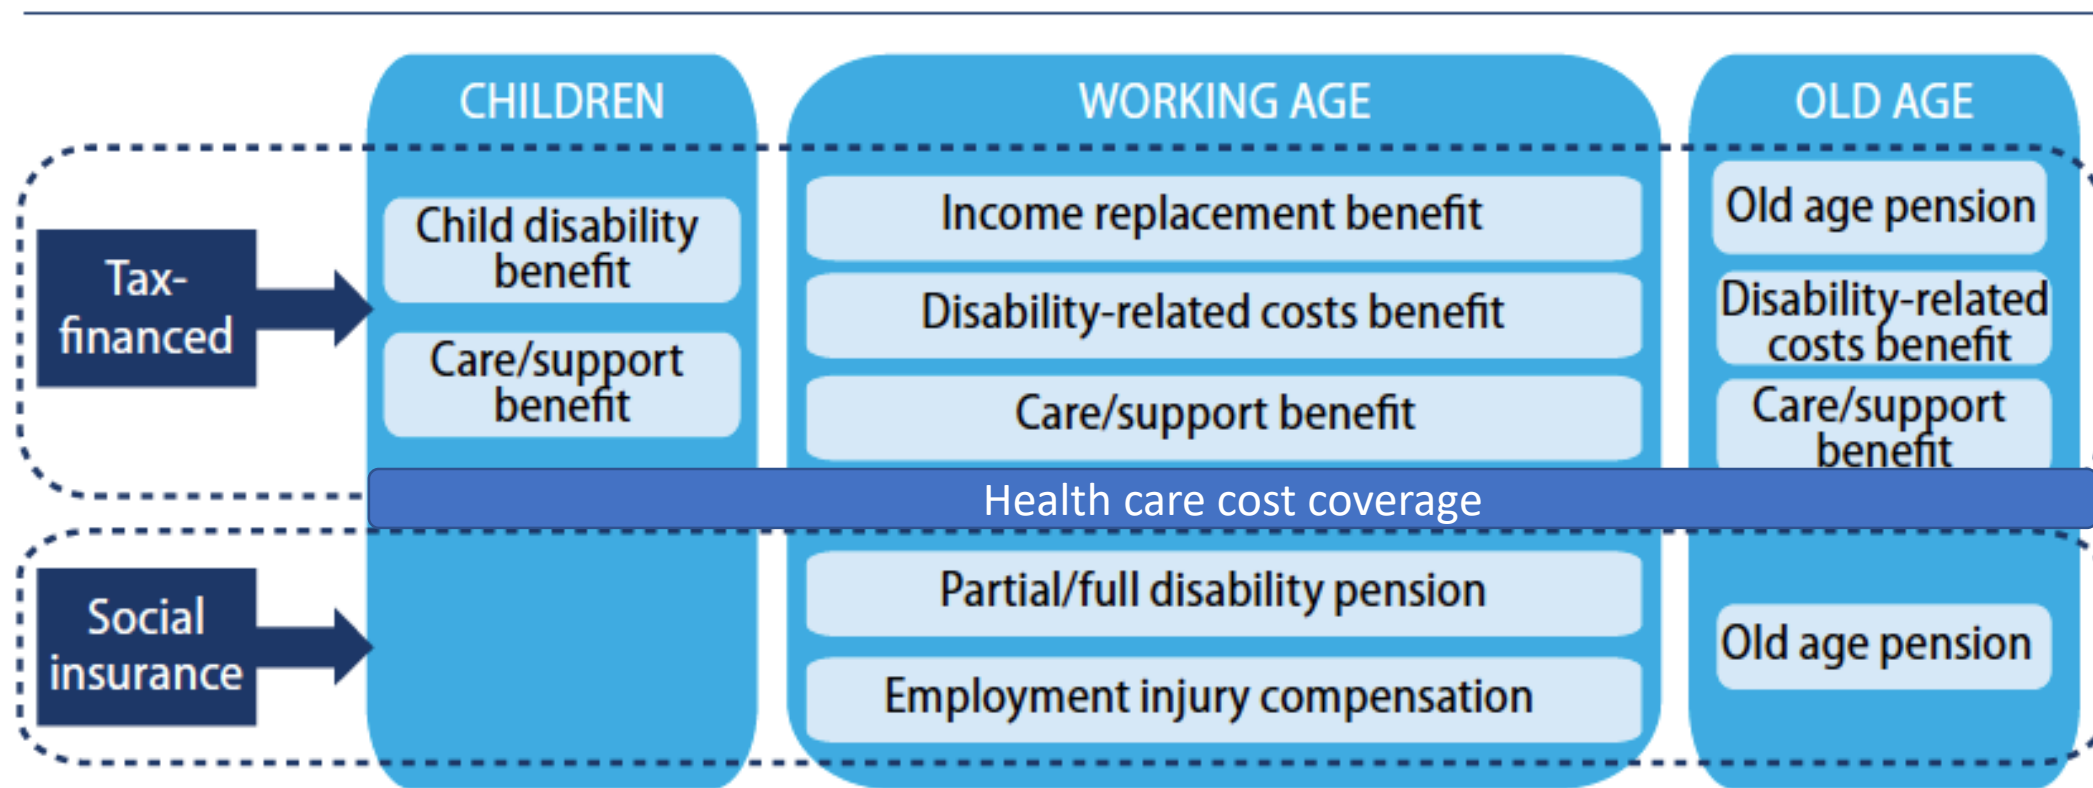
CHILDREN

WORKING AGE

OLD AGE

Tax-financed

Child disability benefit

Care/support benefit

Income replacement benefit

Disability-related costs benefit

Care/support benefit

Old age pension

Disability-related costs benefit

Care/support benefit

Health care cost coverage

Social insurance

Partial/full disability pension

Employment injury compensation

Old age pension